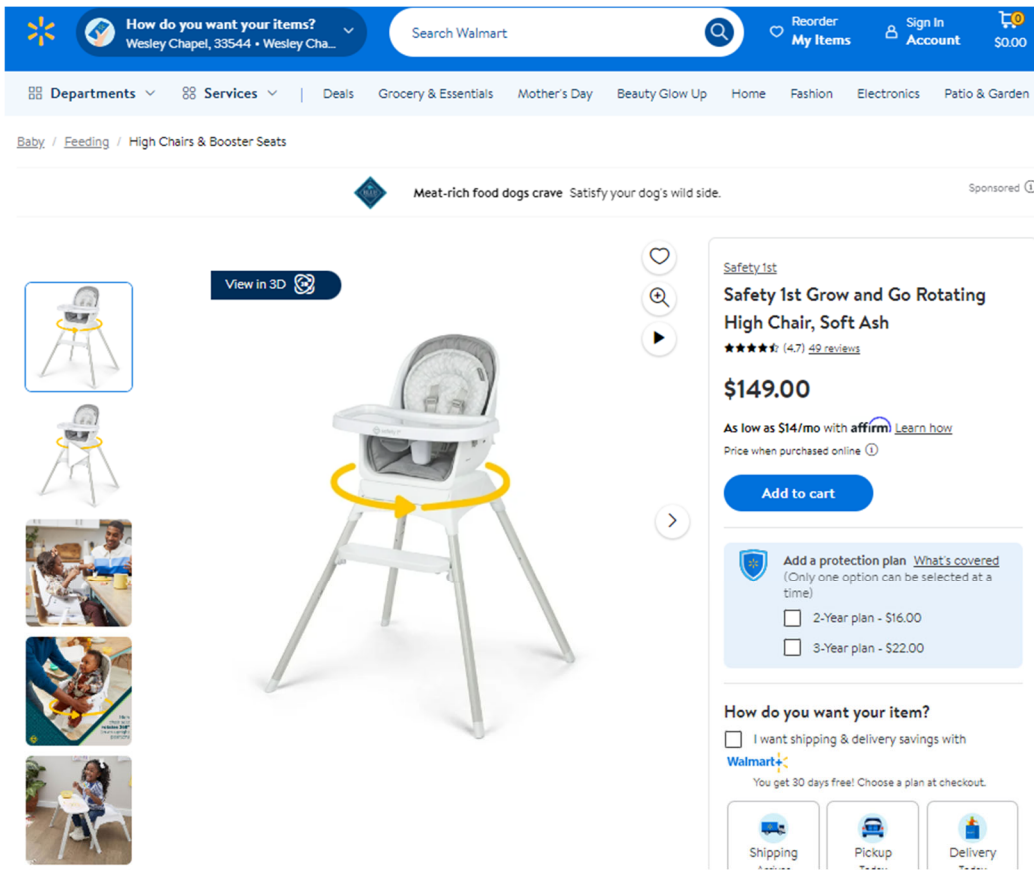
How do you want your items?
Wesley Chapel, 33544 • Wesley Cha...

Search Walmart

Reorder
My Items

Sign In
Account

0
$0.00

Departments Services | Deals Grocery & Essentials Mother's Day Beauty Glow Up Home Fashion Electronics Patio & Garden

Baby / Feeding / High Chairs & Booster Seats

Meat-rich food dogs crave Satisfy your dog's wild side.

Sponsored

View in 3D

Safety 1st

Safety 1st Grow and Go Rotating High Chair, Soft Ash

(4.7) 49 reviews

$149.00

As low as $14/mo with affirm Learn how

Price when purchased online

Add to cart

Add a protection plan What's covered
(Only one option can be selected at a time)

2-Year plan - $16.00

3-Year plan - $22.00

How do you want your item?

I want shipping & delivery savings with Walmart+

You get 30 days free! Choose a plan at checkout.

Shipping

Pickup

Delivery